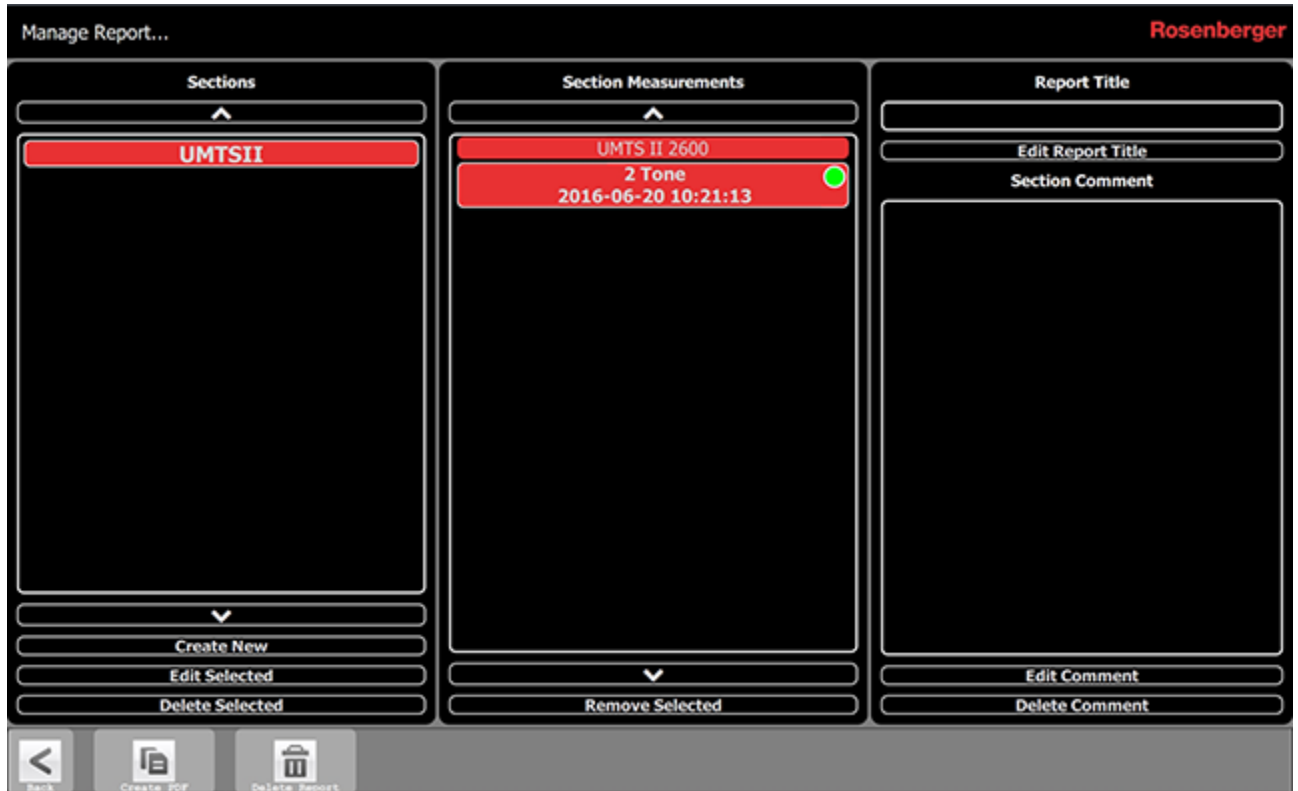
Manage Report...

Rosenberger

Sections

UMTSII

Create New

Edit Selected

Delete Selected

Section Measurements

UMTS II 2600

2 Tone
2016-06-20 10:21:13

Remove Selected

Report Title

Edit Report Title

Section Comment

Edit Comment

Delete Comment

Back

Create PDF

Delete Report